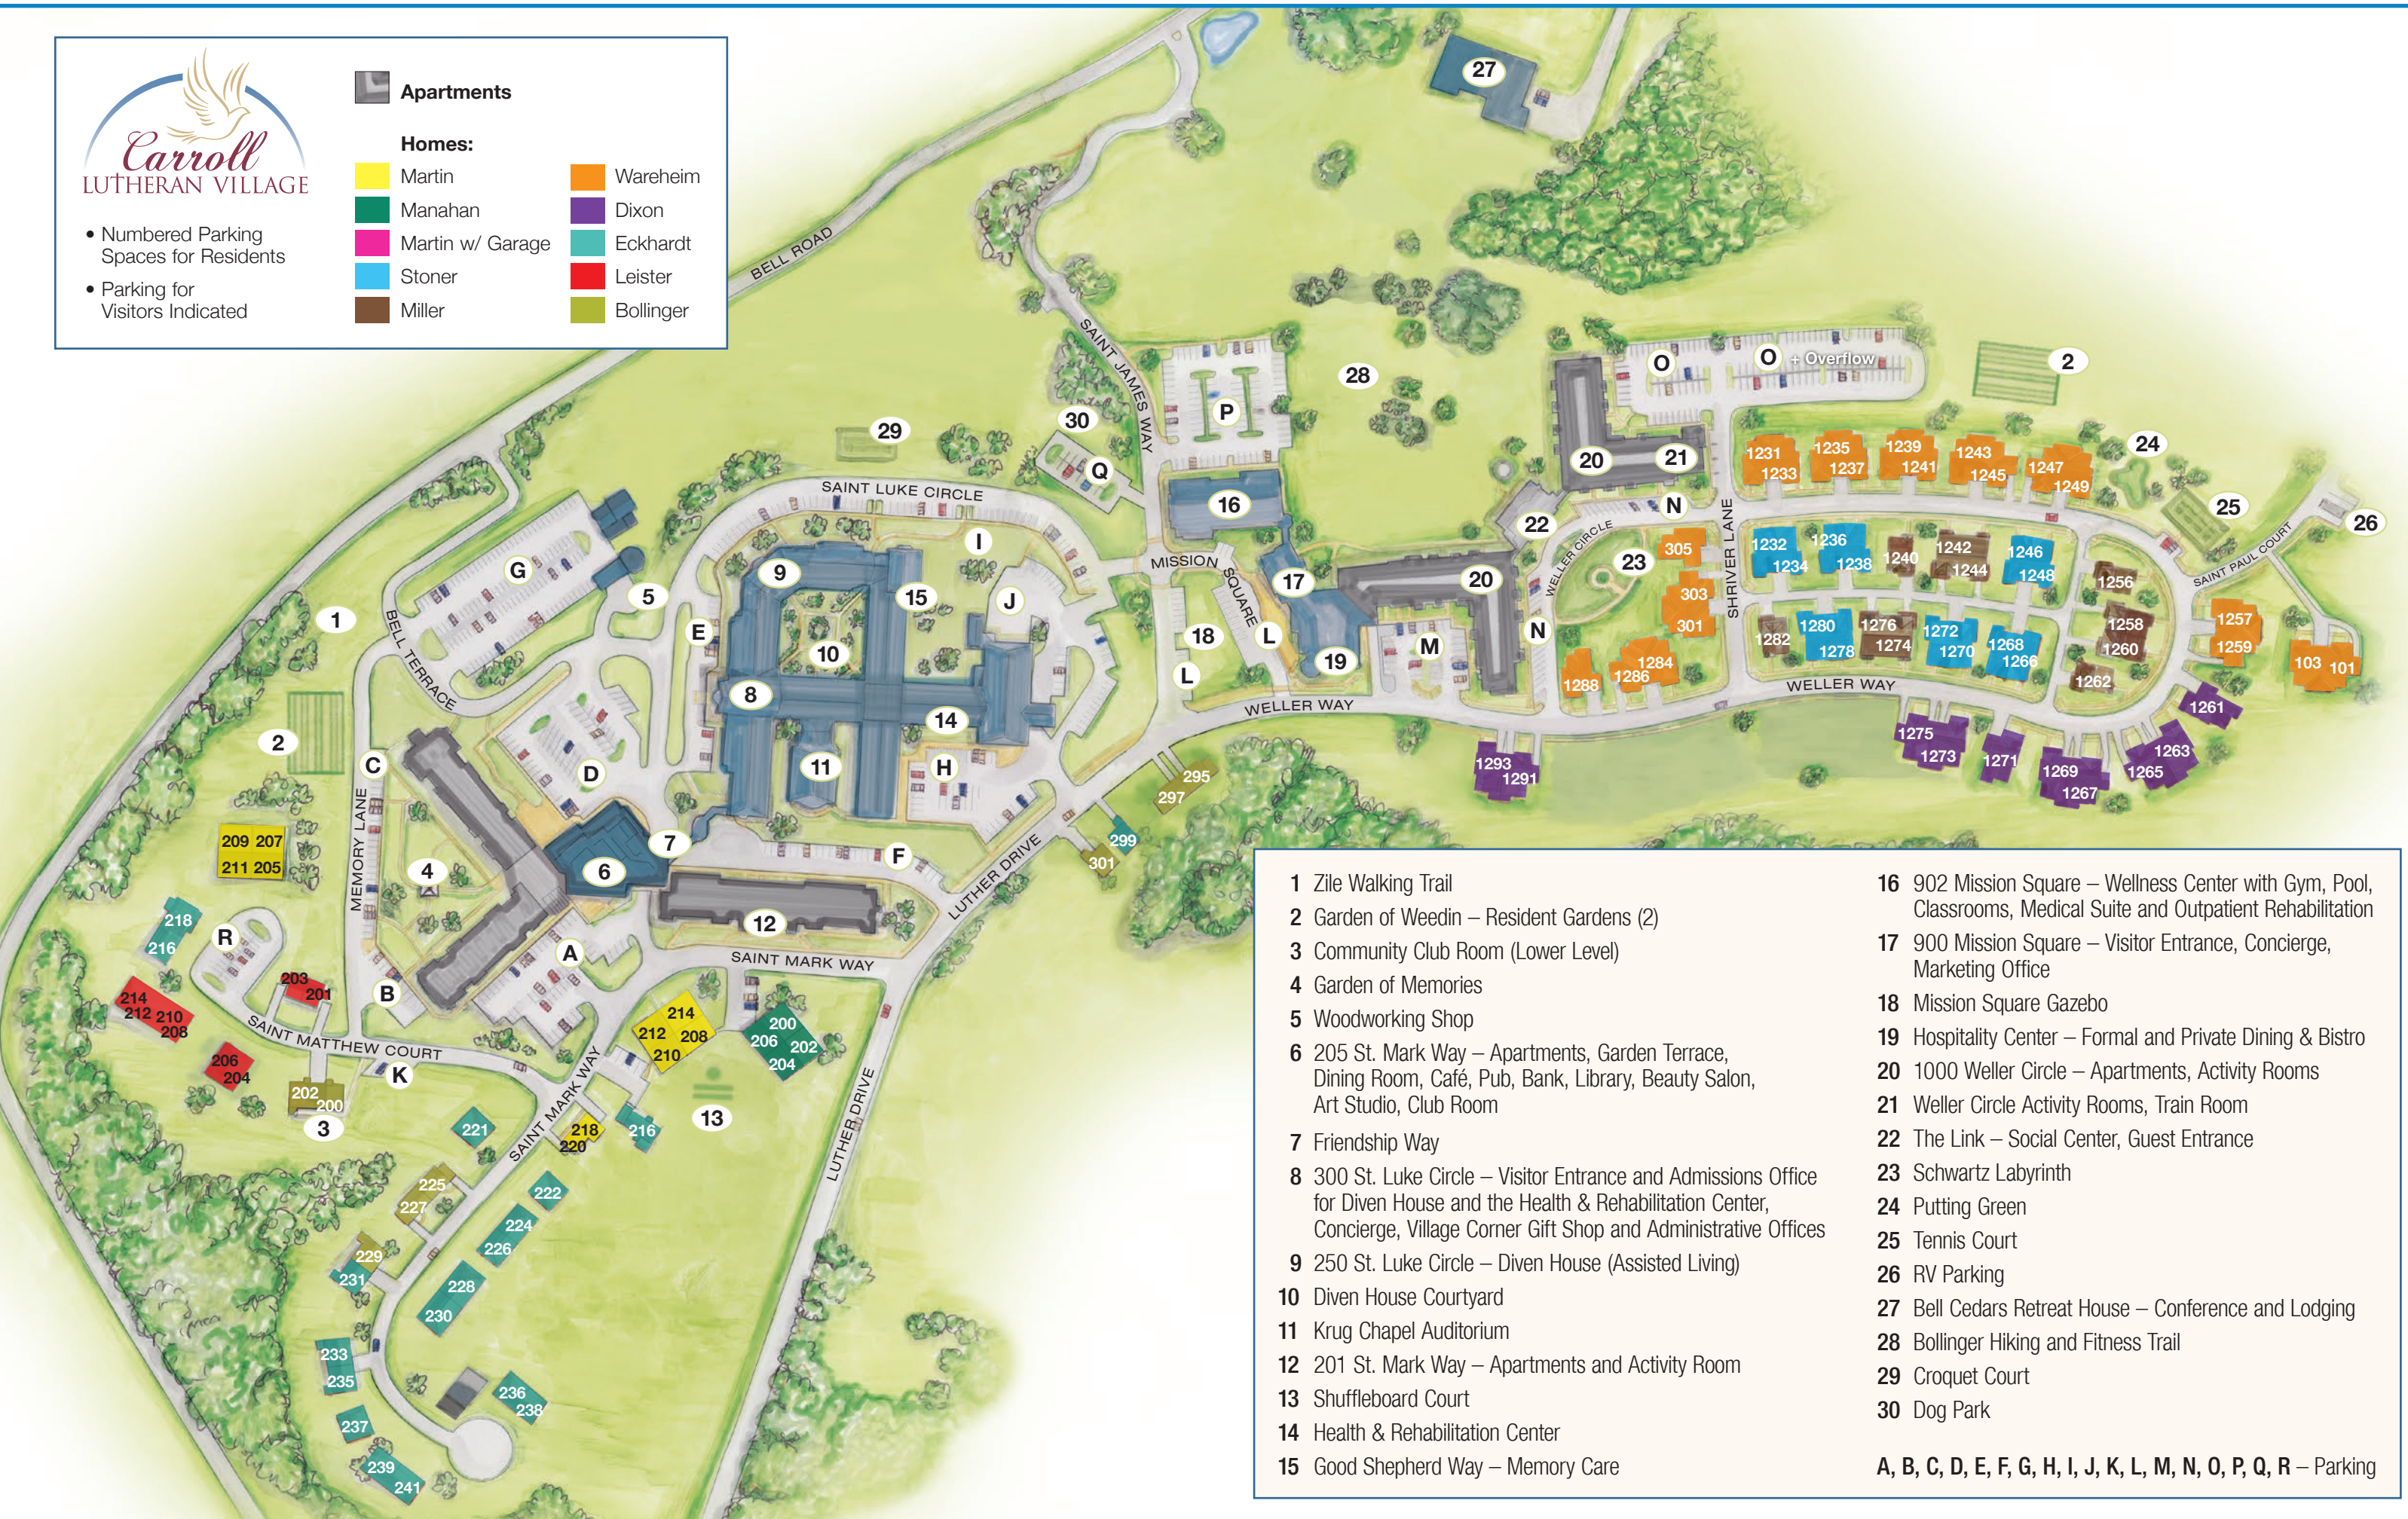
Carroll LUTHERAN VILLAGE

• Numbered Parking Spaces for Residents
• Parking for Visitors Indicated

Apartments

Homes:
Martin
Manahan
Martin w/ Garage
Stoner
Miller
Wareheim
Dixon
Eckhardt
Leister
Bollinger

BELL ROAD
SAINT JAMES WAY
SAINT LUKE CIRCLE
BELL TERRACE
MEMORY LANE
SAINT MATTHEW COURT
SAINT MARK WAY
LUTHER DRIVE
MISSION SQUARE
WELLER WAY
WELLER CIRCLE
SHRIVER LANE
SAINT PAUL COURT
+ Overflow

27 28 29 30 1 2 3 4 5 6 7 8 9 10 11 12 13 14 15 16 17 18 19 20 21 22 23 24 25 26
A B C D E F G H I J K L M N O P Q R

1231 1233 1235 1237 1239 1241 1243 1245 1247 1249 1232 1234 1236 1238 1240 1242 1244 1246 1248 1256 1257 1259 1258 1260 1262 1261 1263 1265 1267 1269 1271 1273 1275 1280 1278 1276 1274 1272 1270 1268 1266 1282 1284 1286 1288 1293 1291 103 101 305 303 301 295 297 299 301

209 207 211 205 218 216 214 212 210 208 203 201 206 204 202 200 214 212 208 210 200 206 202 204 221 218 220 216 225 227 222 224 226 229 231 228 230 233 235 236 238 237 239 241

1 Zile Walking Trail
2 Garden of Weedin – Resident Gardens (2)
3 Community Club Room (Lower Level)
4 Garden of Memories
5 Woodworking Shop
6 205 St. Mark Way – Apartments, Garden Terrace, Dining Room, Café, Pub, Bank, Library, Beauty Salon, Art Studio, Club Room
7 Friendship Way
8 300 St. Luke Circle – Visitor Entrance and Admissions Office for Diven House and the Health & Rehabilitation Center, Concierge, Village Corner Gift Shop and Administrative Offices
9 250 St. Luke Circle – Diven House (Assisted Living)
10 Diven House Courtyard
11 Krug Chapel Auditorium
12 201 St. Mark Way – Apartments and Activity Room
13 Shuffleboard Court
14 Health & Rehabilitation Center
15 Good Shepherd Way – Memory Care
16 902 Mission Square – Wellness Center with Gym, Pool, Classrooms, Medical Suite and Outpatient Rehabilitation
17 900 Mission Square – Visitor Entrance, Concierge, Marketing Office
18 Mission Square Gazebo
19 Hospitality Center – Formal and Private Dining & Bistro
20 1000 Weller Circle – Apartments, Activity Rooms
21 Weller Circle Activity Rooms, Train Room
22 The Link – Social Center, Guest Entrance
23 Schwartz Labyrinth
24 Putting Green
25 Tennis Court
26 RV Parking
27 Bell Cedars Retreat House – Conference and Lodging
28 Bollinger Hiking and Fitness Trail
29 Croquet Court
30 Dog Park

A, B, C, D, E, F, G, H, I, J, K, L, M, N, O, P, Q, R – Parking